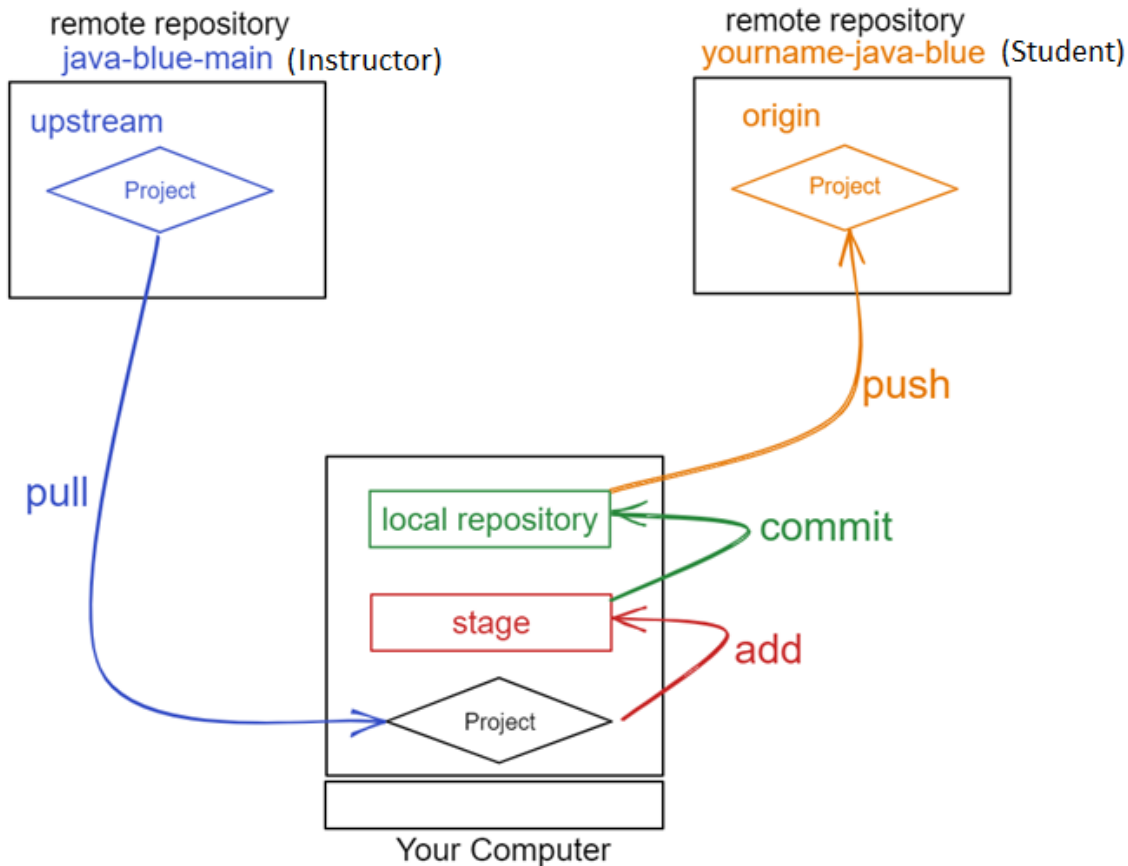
remote repository
java-blue-main (Instructor)

upstream

Project

remote repository
yourname-java-blue (Student)

origin

Project

push

pull

local repository

commit

stage

add

Project

Your Computer